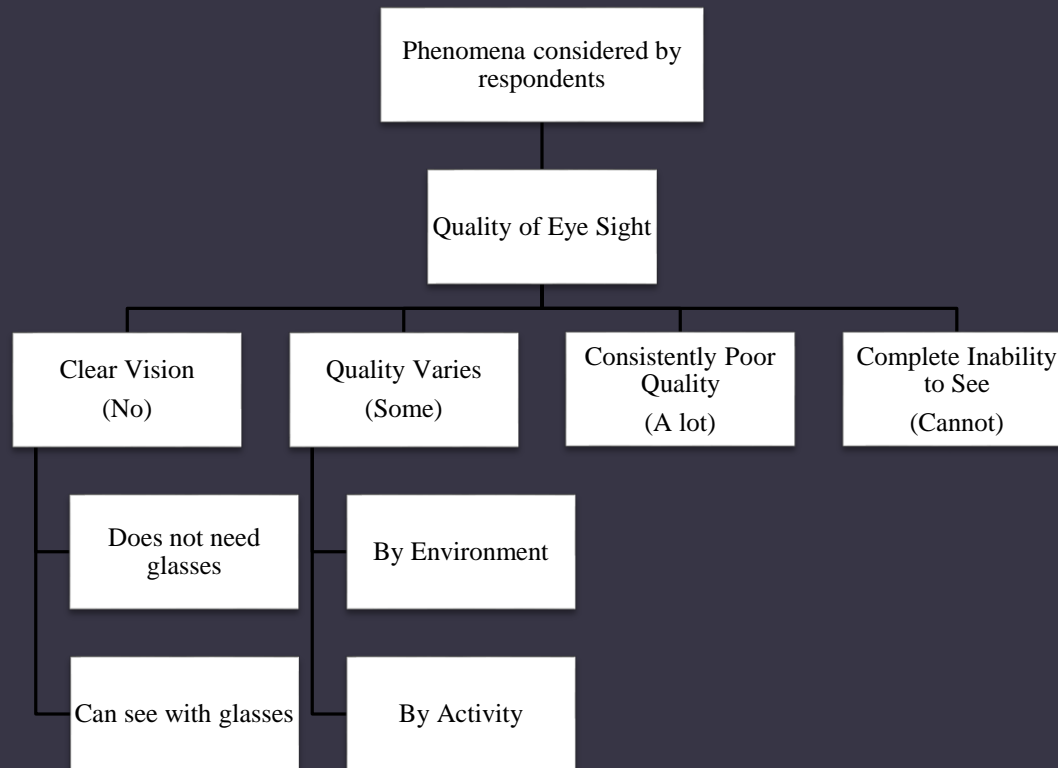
Phenomena considered by respondents

Quality of Eye Sight

Clear Vision
(No)

Quality Varies
(Some)

Consistently Poor Quality
(A lot)

Complete Inability to See
(Cannot)

Does not need glasses

Can see with glasses

By Environment

By Activity